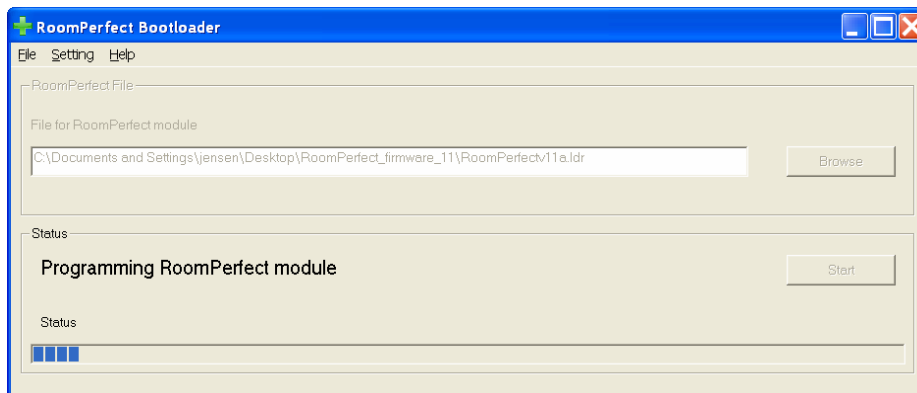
RoomPerfect Bootloader

File Setting Help

RoomPerfect File

File for RoomPerfect module

C:\Documents and Settings\jensen\Desktop\RoomPerfect_firmware_11\RoomPerfectv11a.ldr

Browse

Status

Programming RoomPerfect module

Start

Status